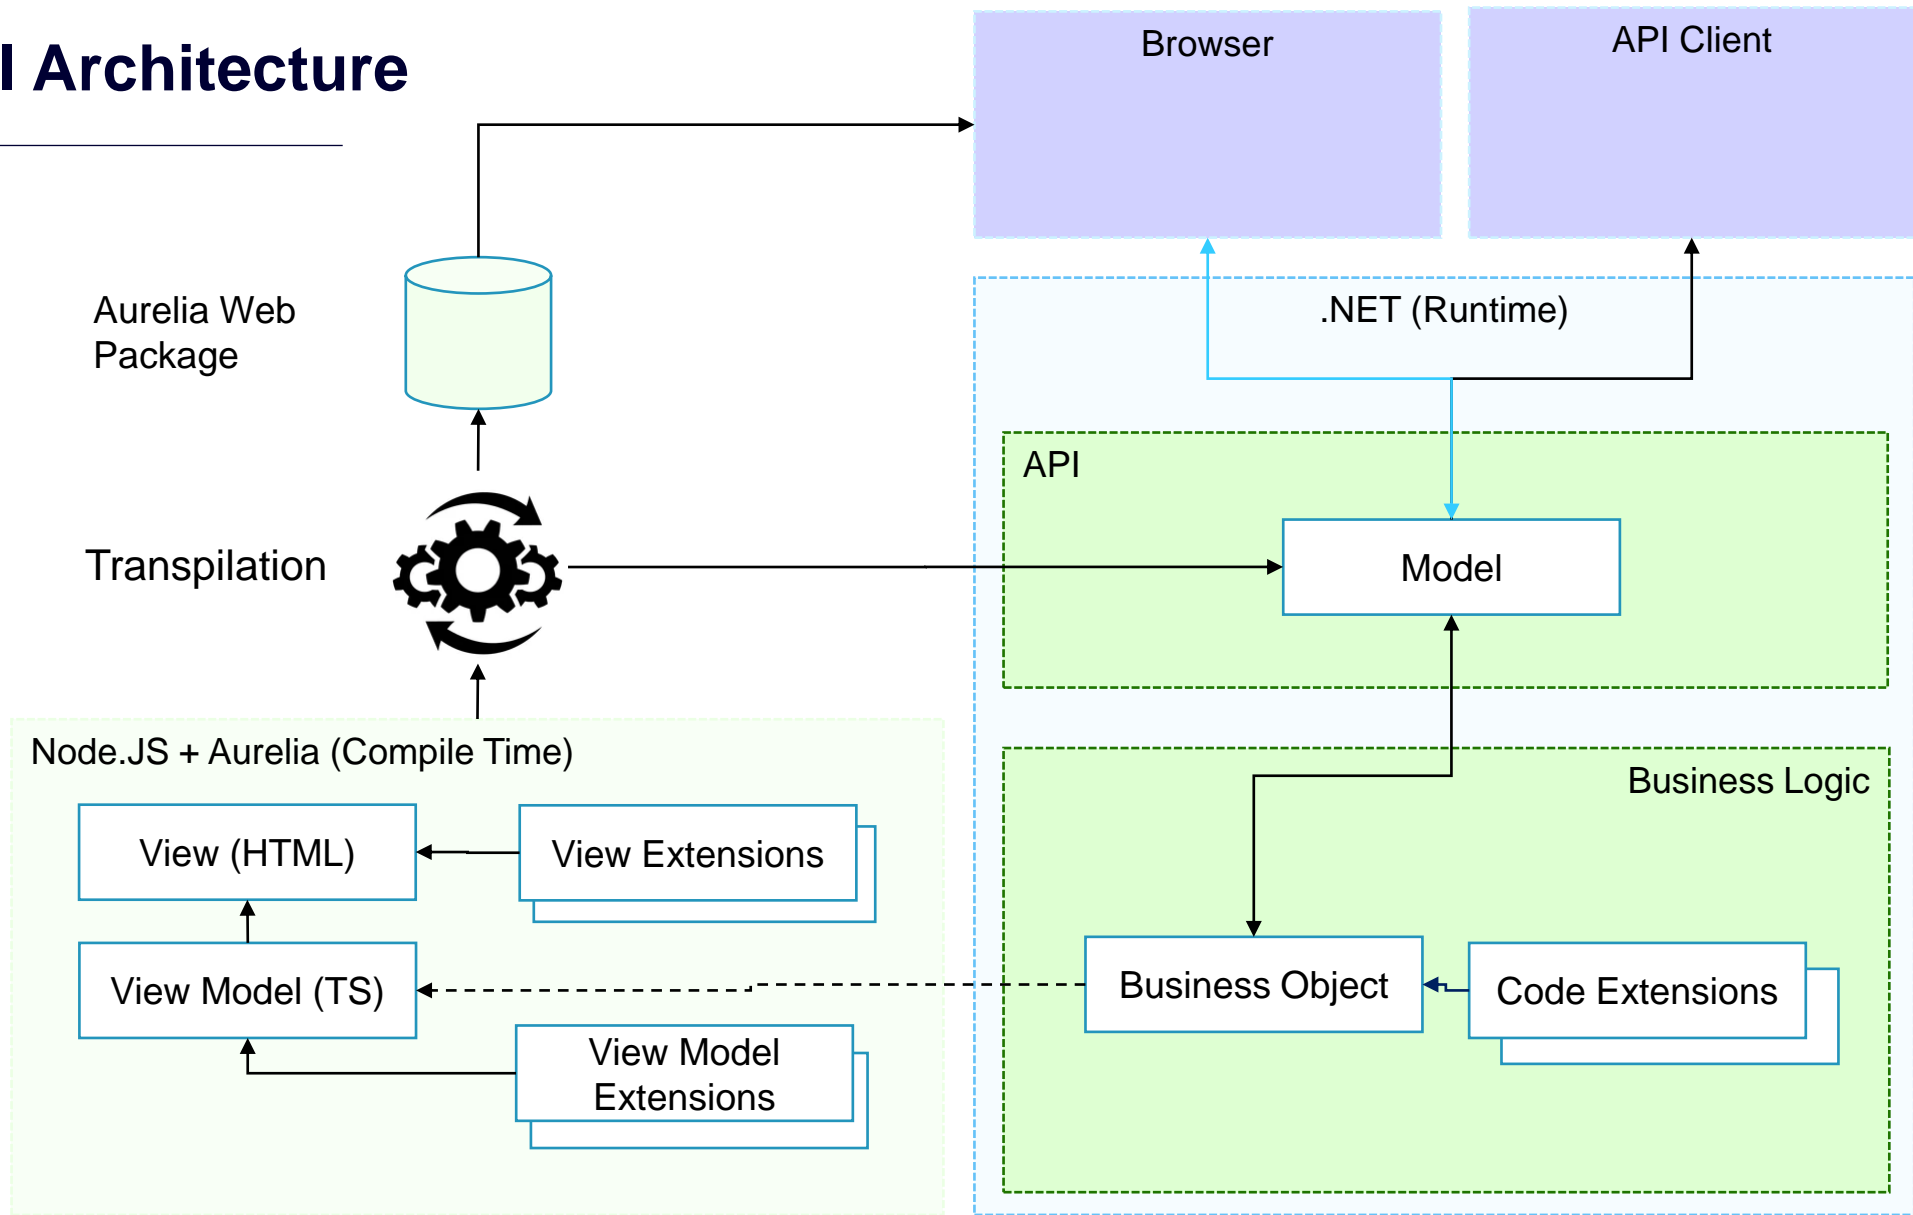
l Architecture

Browser

API Client

Aurelia Web Package

.NET (Runtime)

API

Transpilation

Model

Node.JS + Aurelia (Compile Time)

Business Logic

View (HTML)

View Extensions

View Model (TS)

Business Object

Code Extensions

View Model Extensions